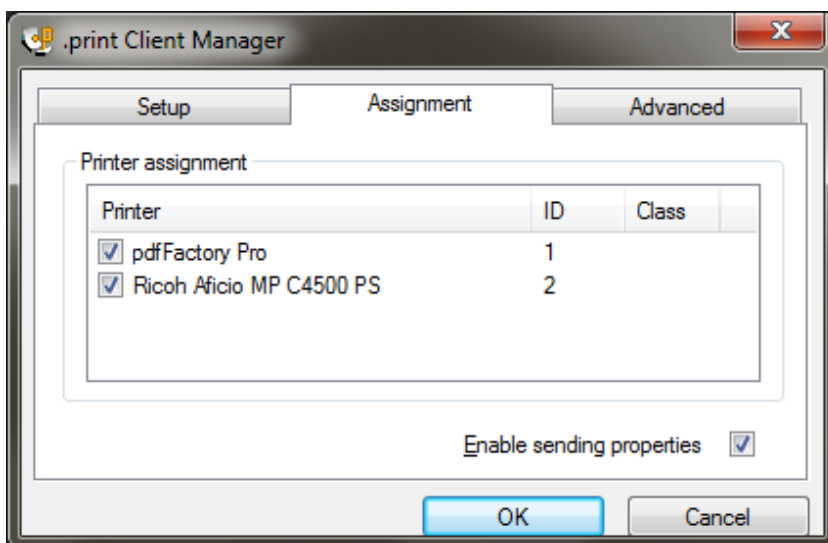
.print Client Manager

Setup | Assignment | Advanced

Printer assignment

| Printer | ID | Class |
|---|---|---|
| pdfFactory Pro | 1 | |
| Ricoh Aficio MP C4500 PS | 2 | |

Enable sending properties

OK
Cancel